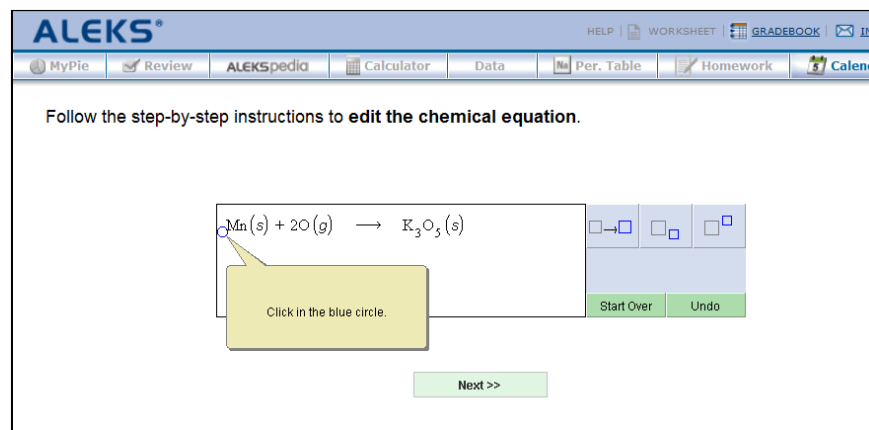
ALEKS®

HELP | WORKSHEET | GRADEBOOK | IN

MyPie | Review | ALEKSpedia | Calculator | Data | Na Per. Table | Homework | Calen

Follow the step-by-step instructions to **edit the chemical equation**.

$Mn(s) + 2O(g) \longrightarrow K_3O_5(s)$

Click in the blue circle.

Start Over | Undo

Next >>